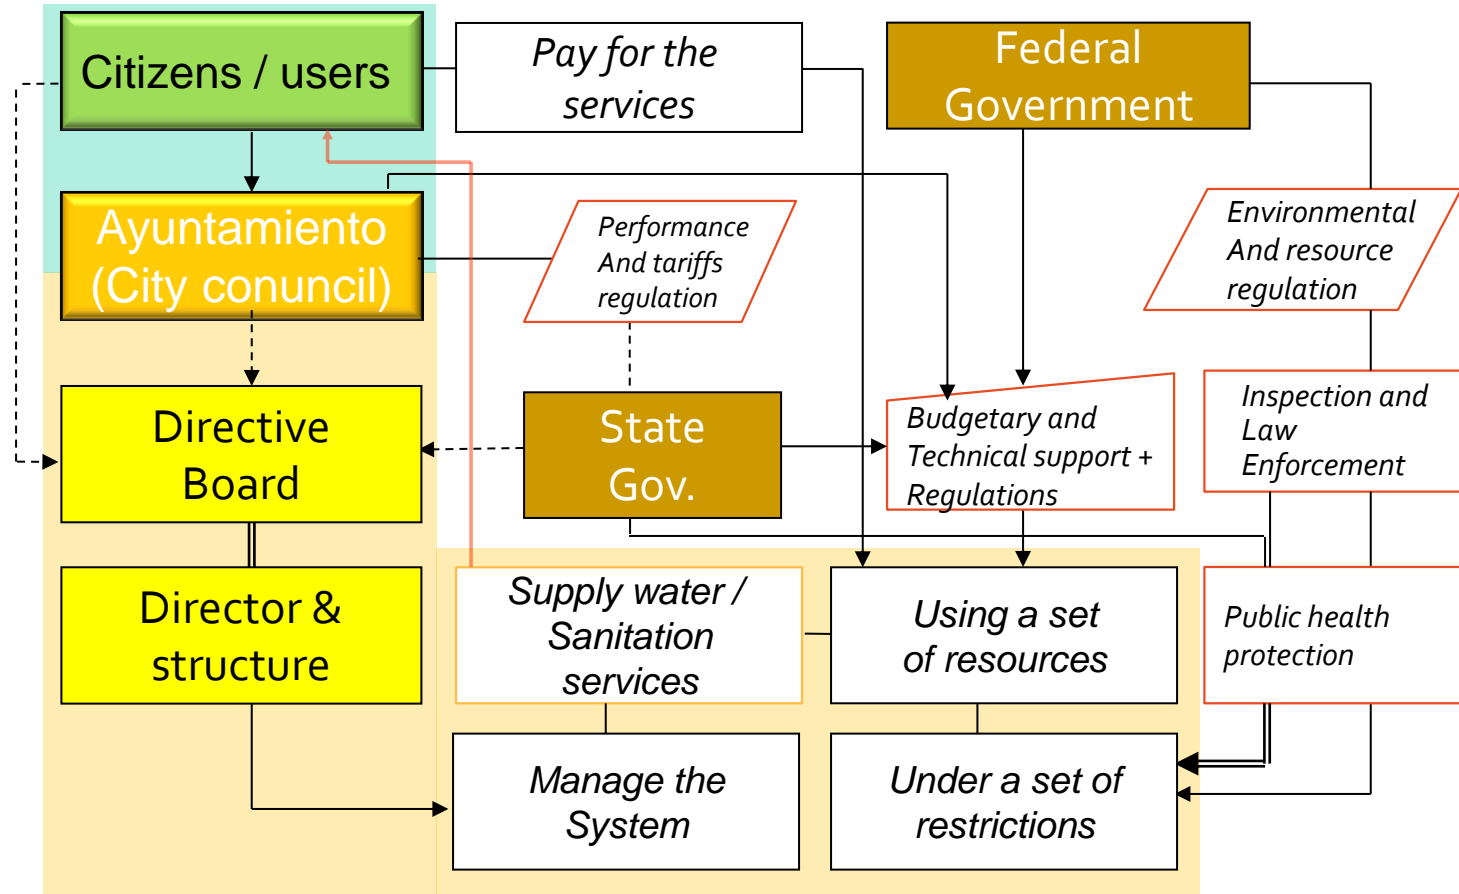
Citizens / users

Pay for the services

Federal Government

Ayuntamiento (City conuncil)

Performance And tariffs regulation

Environmental And resource regulation

Directive Board

State Gov.

Budgetary and Technical support + Regulations

Inspection and Law Enforcement

Director & structure

Supply water / Sanitation services

Using a set of resources

Public health protection

Manage the System

Under a set of restrictions